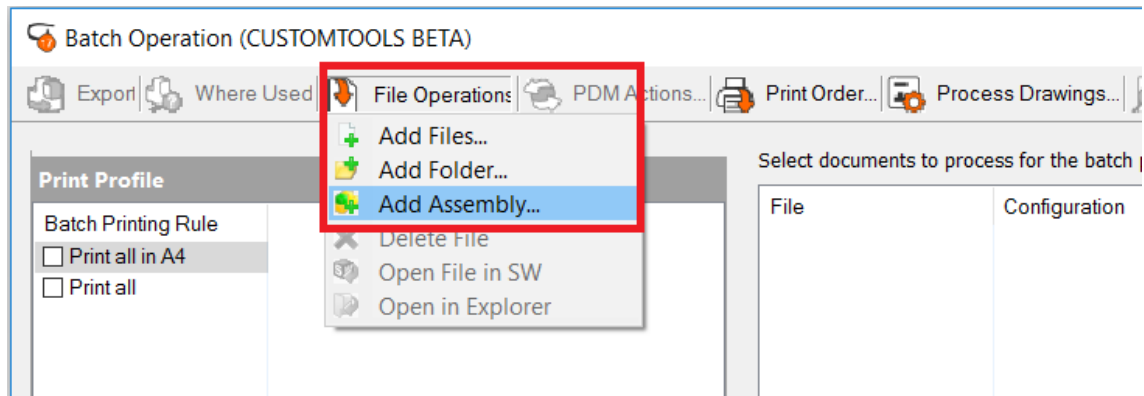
Batch Operation (CUSTOMTOOLS BETA)

Export | Where Used | File Operations | PDM Actions... | Print Order... | Process Drawings...

Add Files...
Add Folder...
Add Assembly...
Delete File
Open File in SW
Open in Explorer

Print Profile

Batch Printing Rule
Print all in A4
Print all

Select documents to process for the batch p

| File | Configuration |
|---|---|